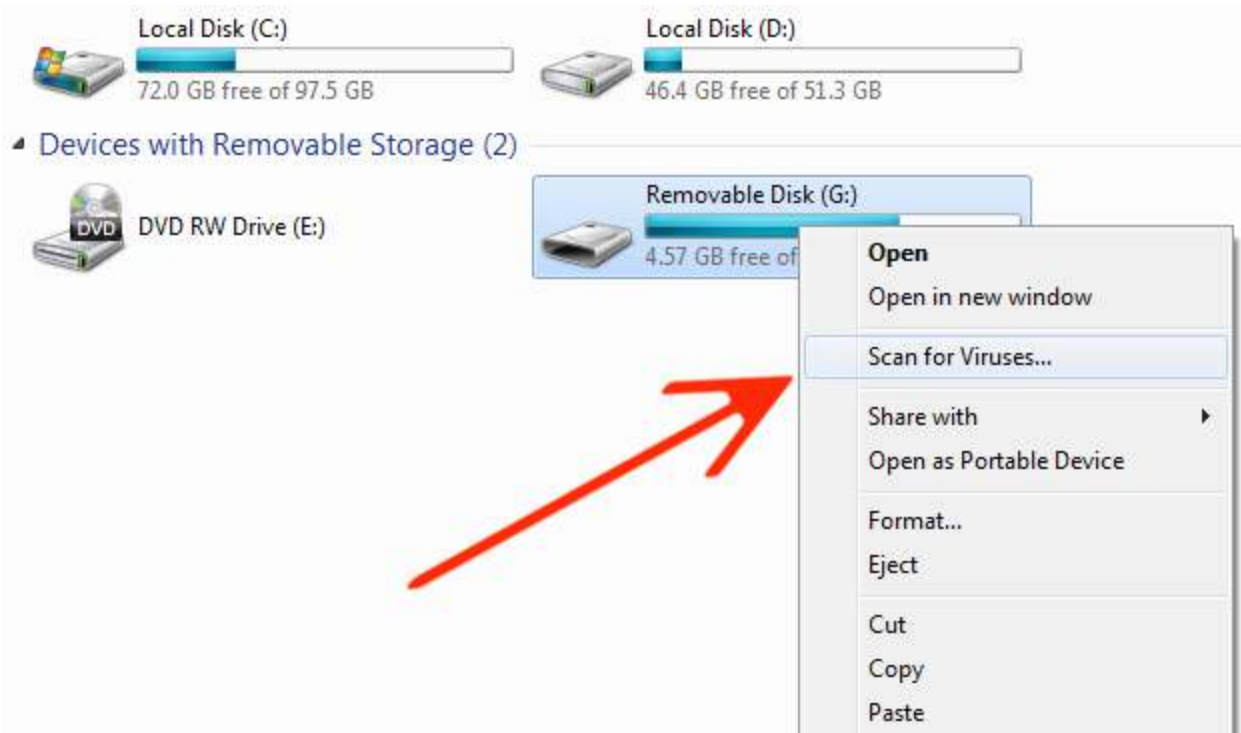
Local Disk (C:)
72.0 GB free of 97.5 GB

Local Disk (D:)
46.4 GB free of 51.3 GB

Devices with Removable Storage (2)

DVD
DVD RW Drive (E:)

Removable Disk (G:)
4.57 GB free of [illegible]

Open
Open in new window
Scan for Viruses...
Share with
Open as Portable Device
Format...
Eject
Cut
Copy
Paste